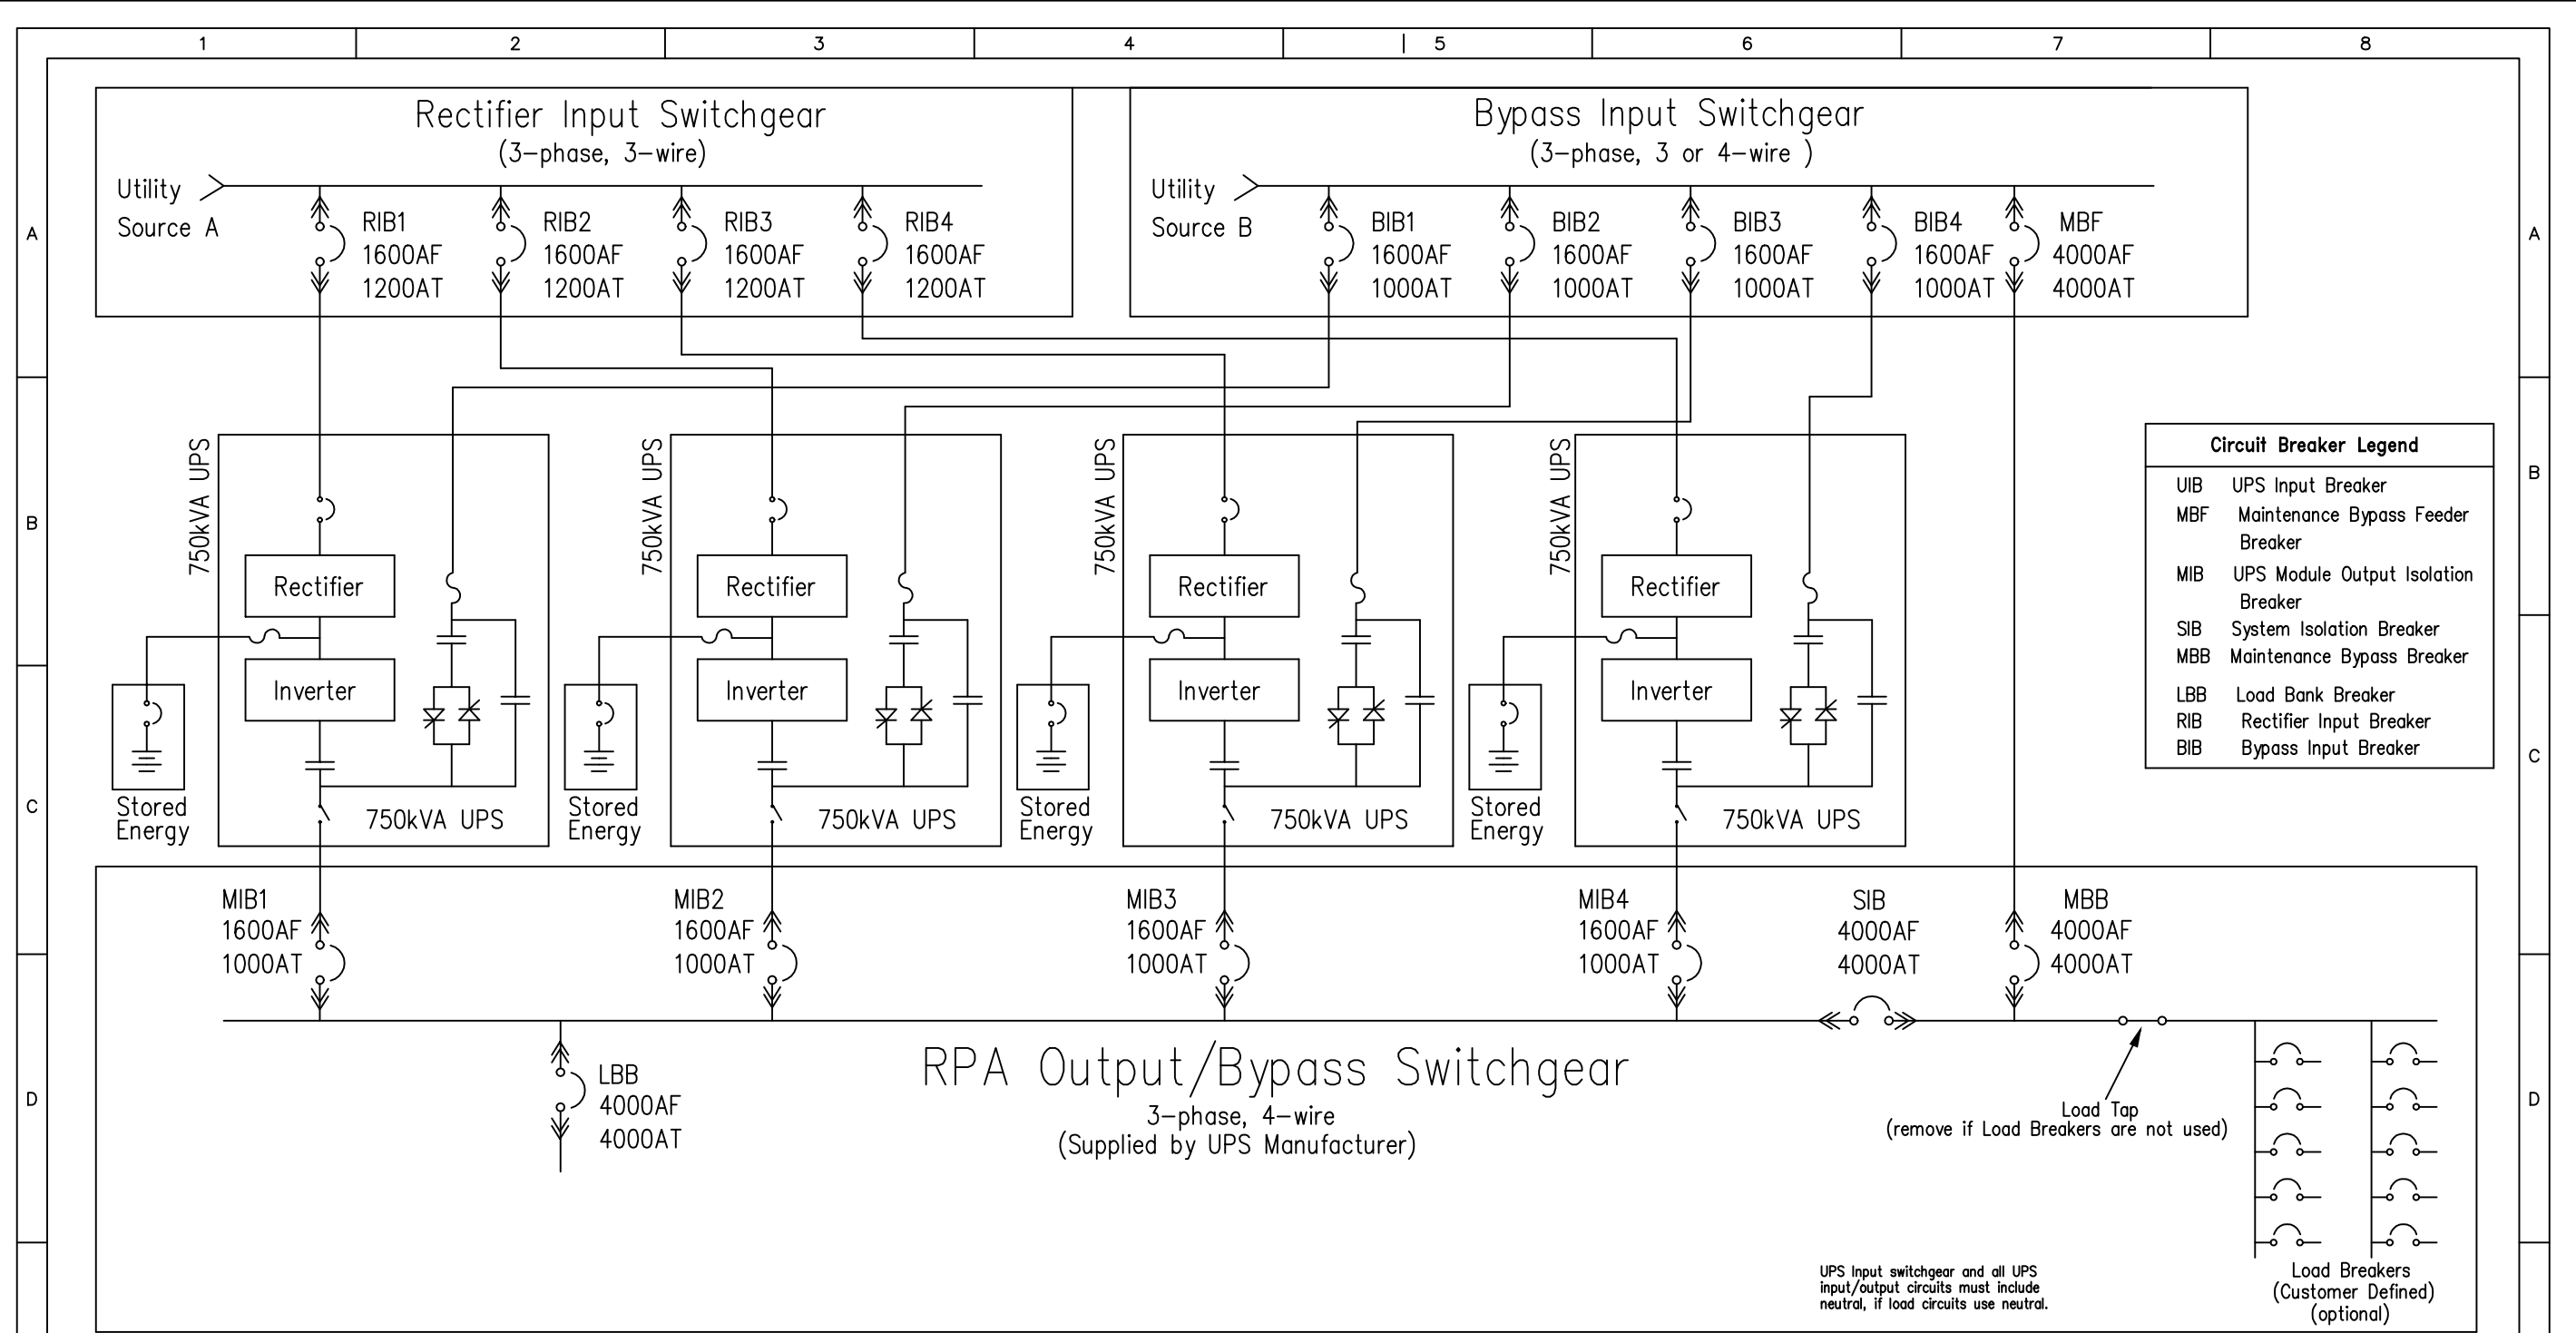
1 2 3 4 5 6 7 8

A B C D

Rectifier Input Switchgear
(3–phase, 3–wire)

Utility Source A

RIB1 1600AF 1200AT
RIB2 1600AF 1200AT
RIB3 1600AF 1200AT
RIB4 1600AF 1200AT

Bypass Input Switchgear
(3–phase, 3 or 4–wire )

Utility Source B

BIB1 1600AF 1000AT
BIB2 1600AF 1000AT
BIB3 1600AF 1000AT
BIB4 1600AF 1000AT
MBF 4000AF 4000AT

750kVA UPS
Rectifier
Inverter
Stored Energy
750kVA UPS

750kVA UPS
Rectifier
Inverter
Stored Energy
750kVA UPS

750kVA UPS
Rectifier
Inverter
Stored Energy
750kVA UPS

750kVA UPS
Rectifier
Inverter
Stored Energy
750kVA UPS

Circuit Breaker Legend
UIB UPS Input Breaker
MBF Maintenance Bypass Feeder Breaker
MIB UPS Module Output Isolation Breaker
SIB System Isolation Breaker
MBB Maintenance Bypass Breaker
LBB Load Bank Breaker
RIB Rectifier Input Breaker
BIB Bypass Input Breaker

MIB1 1600AF 1000AT
MIB2 1600AF 1000AT
MIB3 1600AF 1000AT
MIB4 1600AF 1000AT
SIB 4000AF 4000AT
MBB 4000AF 4000AT

LBB 4000AF 4000AT

RPA Output/Bypass Switchgear
3–phase, 4–wire
(Supplied by UPS Manufacturer)

Load Tap
(remove if Load Breakers are not used)

UPS Input switchgear and all UPS input/output circuits must include neutral, if load circuits use neutral.

Load Breakers
(Customer Defined)
(optional)